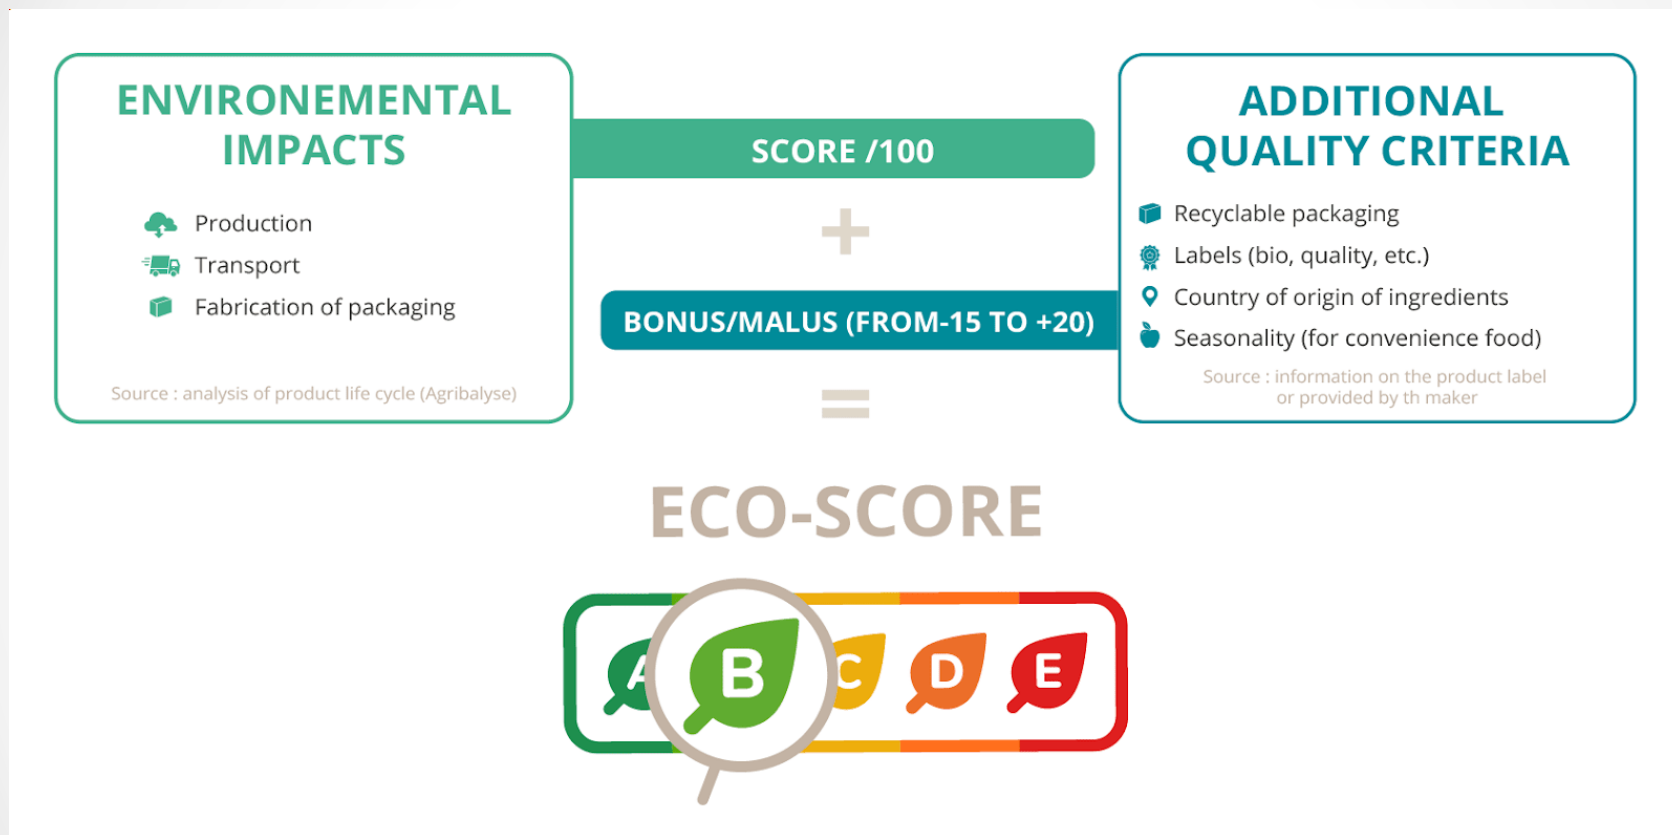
ENVIRONEMENTAL IMPACTS

Production
Transport
Fabrication of packaging

Source : analysis of product life cycle (Agribalyse)

SCORE /100

+

BONUS/MALUS (FROM-15 TO +20)

=

ADDITIONAL QUALITY CRITERIA

Recyclable packaging
Labels (bio, quality, etc.)
Country of origin of ingredients
Seasonality (for convenience food)

Source : information on the product label or provided by th maker

ECO-SCORE

A B C D E